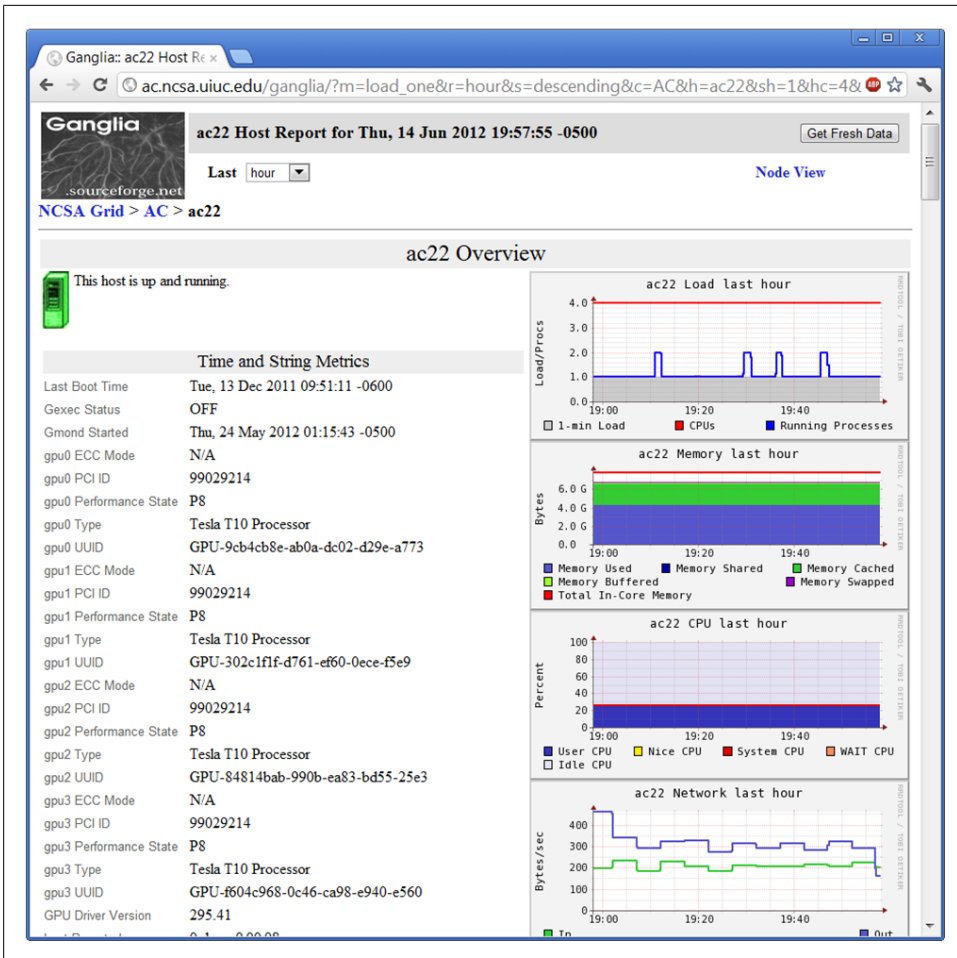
Ganglia:: ac22 Host Re ×

ac.ncsa.uiuc.edu/ganglia/?m=load_one&r=hour&s=descending&c=AC&h=ac22&sh=1&hc=4&

Ganglia
.sourceforge.net

ac22 Host Report for Thu, 14 Jun 2012 19:57:55 -0500

Get Fresh Data

Last hour

Node View

NCSA Grid > AC > ac22

ac22 Overview

This host is up and running.

Time and String Metrics

| | |
|---|---|
| Last Boot Time | Tue, 13 Dec 2011 09:51:11 -0600 |
| Gexec Status | OFF |
| Gmond Started | Thu, 24 May 2012 01:15:43 -0500 |
| gpu0 ECC Mode | N/A |
| gpu0 PCI ID | 99029214 |
| gpu0 Performance State | P8 |
| gpu0 Type | Tesla T10 Processor |
| gpu0 UUID | GPU-9cb4cb8e-ab0a-dc02-d29e-a773 |
| gpu1 ECC Mode | N/A |
| gpu1 PCI ID | 99029214 |
| gpu1 Performance State | P8 |
| gpu1 Type | Tesla T10 Processor |
| gpu1 UUID | GPU-302c1f1f-d761-ef60-0ece-f5e9 |
| gpu2 ECC Mode | N/A |
| gpu2 PCI ID | 99029214 |
| gpu2 Performance State | P8 |
| gpu2 Type | Tesla T10 Processor |
| gpu2 UUID | GPU-84814bab-990b-ea83-bd55-25e3 |
| gpu3 ECC Mode | N/A |
| gpu3 PCI ID | 99029214 |
| gpu3 Performance State | P8 |
| gpu3 Type | Tesla T10 Processor |
| gpu3 UUID | GPU-f604c968-0c46-ca98-e940-e560 |
| GPU Driver Version | 295.41 |

ac22 Load last hour
Load/Procs
4.0
3.0
2.0
1.0
0.0
19:00 19:20 19:40
1-min Load CPUs Running Processes
RRDTOOL / TOBI OETIKER

ac22 Memory last hour
Bytes
6.0 G
4.0 G
2.0 G
0.0
19:00 19:20 19:40
Memory Used Memory Shared Memory Cached
Memory Buffered Memory Swapped
Total In-Core Memory
RRDTOOL / TOBI OETIKER

ac22 CPU last hour
Percent
100
80
60
40
20
0
19:00 19:20 19:40
User CPU Nice CPU System CPU WAIT CPU
Idle CPU
RRDTOOL / TOBI OETIKER

ac22 Network last hour
Bytes/sec
400
300
200
100
0
19:00 19:20 19:40
In Out
RRDTOOL / TOBI OETIKER